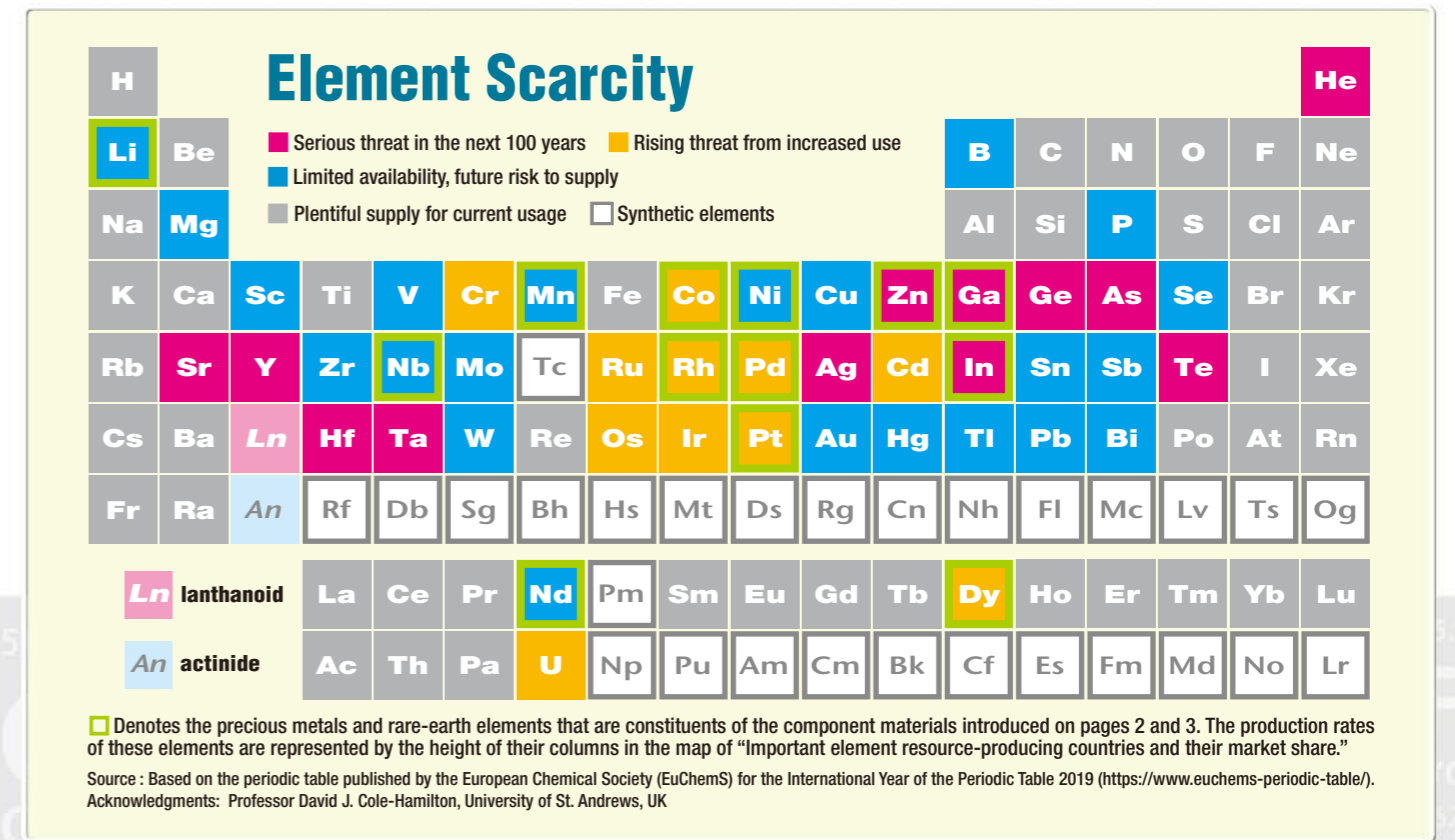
H

Element Scarcity

He

Li Be

Serious threat in the next 100 years
Rising threat from increased use
Limited availability, future risk to supply
Plentiful supply for current usage
Synthetic elements

B C N O F Ne

Na Mg

Al Si P S Cl Ar

K Ca Sc Ti V Cr Mn Fe Co Ni Cu Zn Ga Ge As Se Br Kr

Rb Sr Y Zr Nb Mo Tc Ru Rh Pd Ag Cd In Sn Sb Te I Xe

Cs Ba Ln Hf Ta W Re Os Ir Pt Au Hg Tl Pb Bi Po At Rn

Fr Ra An Rf Db Sg Bh Hs Mt Ds Rg Cn Nh Fl Mc Lv Ts Og

Ln lanthanoid La Ce Pr Nd Pm Sm Eu Gd Tb Dy Ho Er Tm Yb Lu

An actinide Ac Th Pa U Np Pu Am Cm Bk Cf Es Fm Md No Lr

Denotes the precious metals and rare-earth elements that are constituents of the component materials introduced on pages 2 and 3. The production rates of these elements are represented by the height of their columns in the map of “Important element resource-producing countries and their market share.”

Source : Based on the periodic table published by the European Chemical Society (EuChemS) for the International Year of the Periodic Table 2019 (https://www.euchems-periodic-table/).
Acknowledgments: Professor David J. Cole-Hamilton, University of St. Andrews, UK